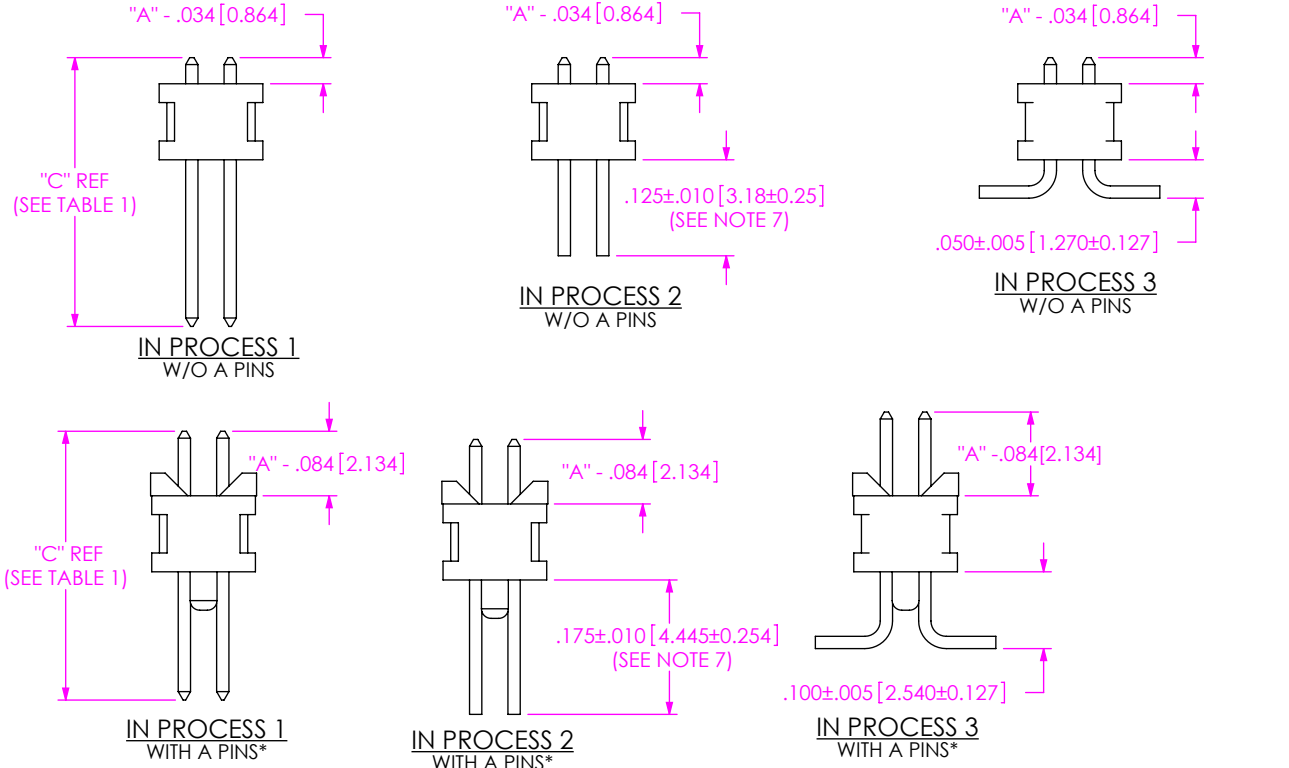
"A" - .034 [0.864]

"C" REF
(SEE TABLE 1)

IN PROCESS 1
W/O A PINS

"A" - .034 [0.864]

.125±.010 [3.18±0.25]
(SEE NOTE 7)

IN PROCESS 2
W/O A PINS

"A" - .034 [0.864]

.050±.005 [1.270±0.127]

IN PROCESS 3
W/O A PINS

"C" REF
(SEE TABLE 1)

"A" - .084 [2.134]

IN PROCESS 1
WITH A PINS*

"A" - .084 [2.134]

.175±.010 [4.445±0.254]
(SEE NOTE 7)

IN PROCESS 2
WITH A PINS*

"A" - .084 [2.134]

.100±.005 [2.540±0.127]

IN PROCESS 3
WITH A PINS*